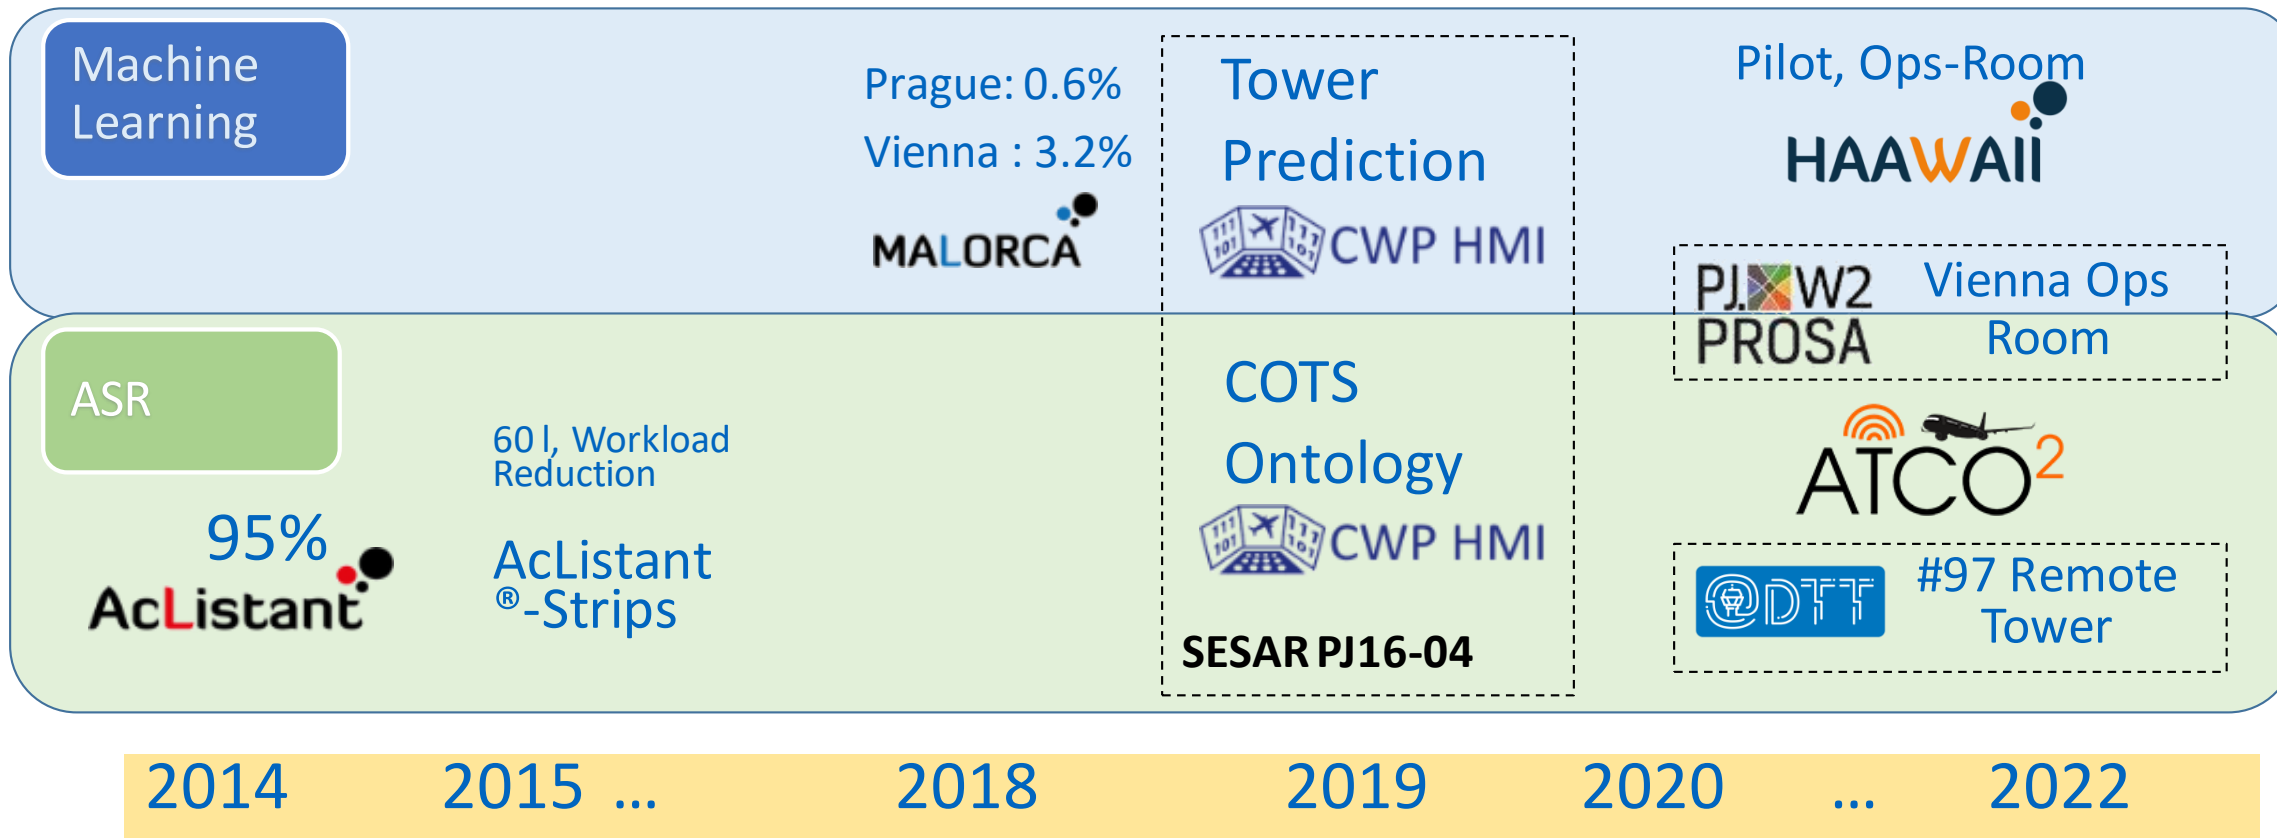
Machine Learning

Prague: 0.6%
Vienna : 3.2%
MALORCA

Tower
Prediction
CWP HMI

Pilot, Ops-Room
HAAWAII

PJ.W2
PROSA

Vienna Ops Room

ASR

95%
AcListant

60 l, Workload Reduction

AcListant ®-Strips

COTS
Ontology
CWP HMI

SESAR PJ16-04

ATCO$^2$

DTT

#97 Remote Tower

2014 2015 ... 2018 2019 2020 ... 2022